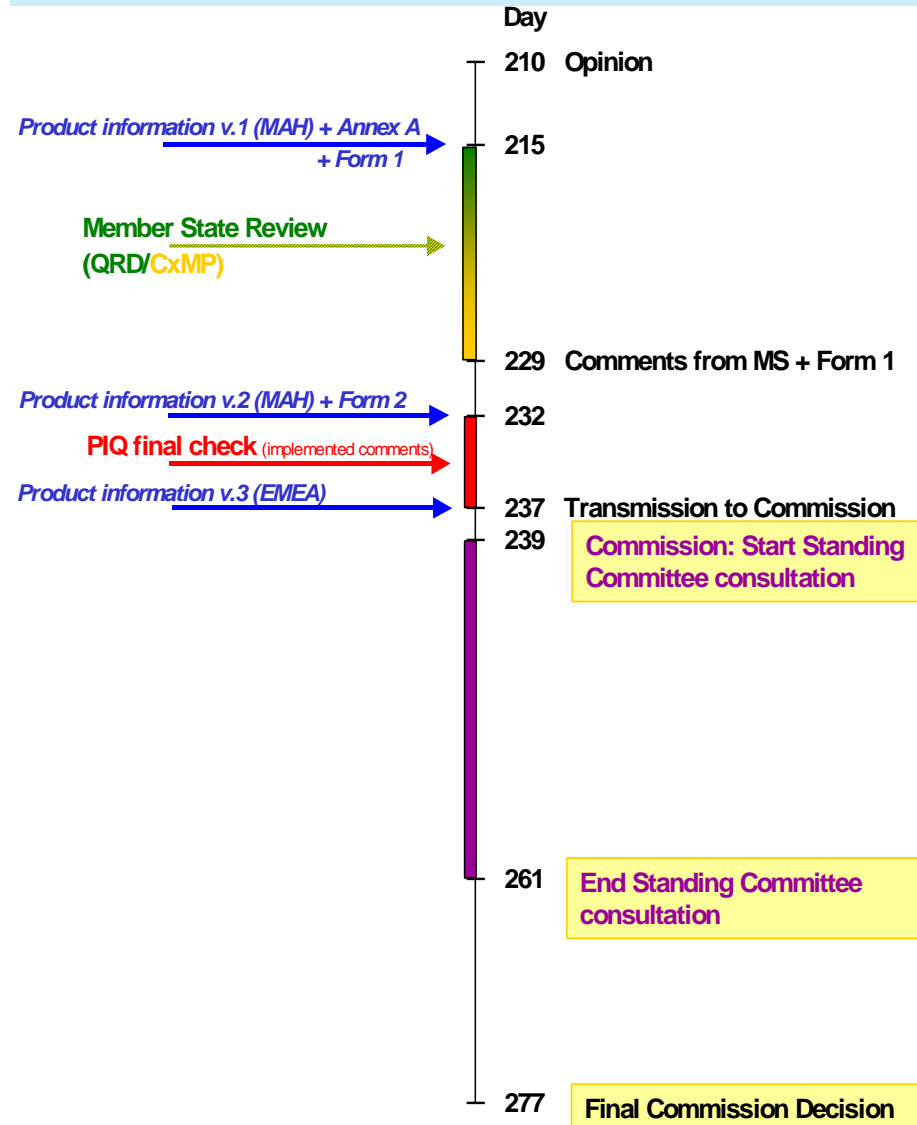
Day

210 Opinion

Product information v.1 (MAH) + Annex A + Form 1

215

Member State Review (QRD/CxMP)

229 Comments from MS + Form 1

Product information v.2 (MAH) + Form 2

232

PIQ final check (implemented comments)

Product information v.3 (EMEA)

237 Transmission to Commission

239

Commission: Start Standing Committee consultation

261

End Standing Committee consultation

277

Final Commission Decision